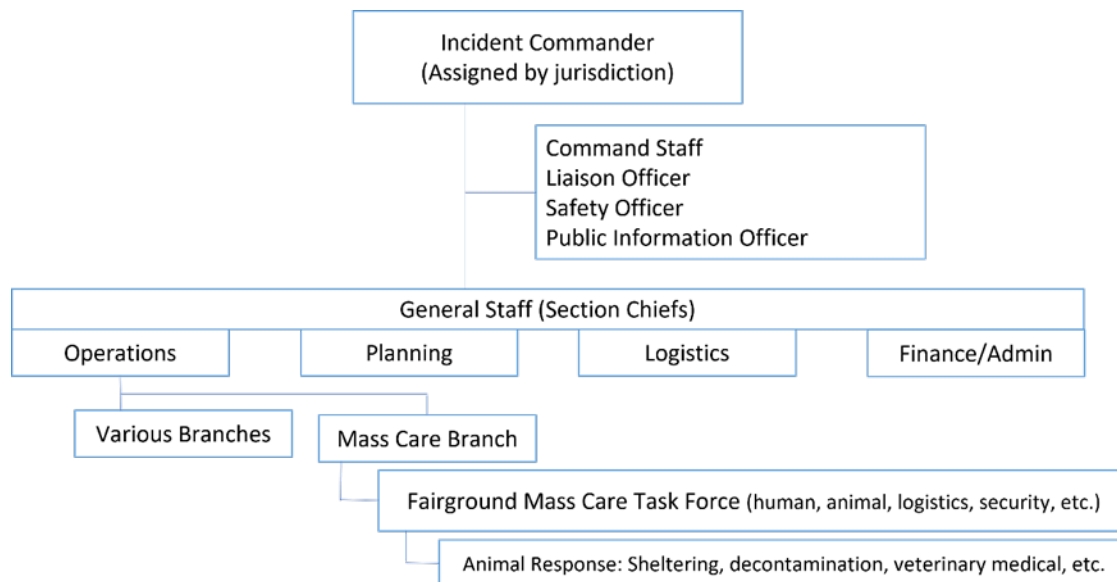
Incident Commander
(Assigned by jurisdiction)

Command Staff
Liaison Officer
Safety Officer
Public Information Officer

General Staff (Section Chiefs)

Operations

Planning

Logistics

Finance/Admin

Various Branches

Mass Care Branch

Fairground Mass Care Task Force (human, animal, logistics, security, etc.)

Animal Response: Sheltering, decontamination, veterinary medical, etc.